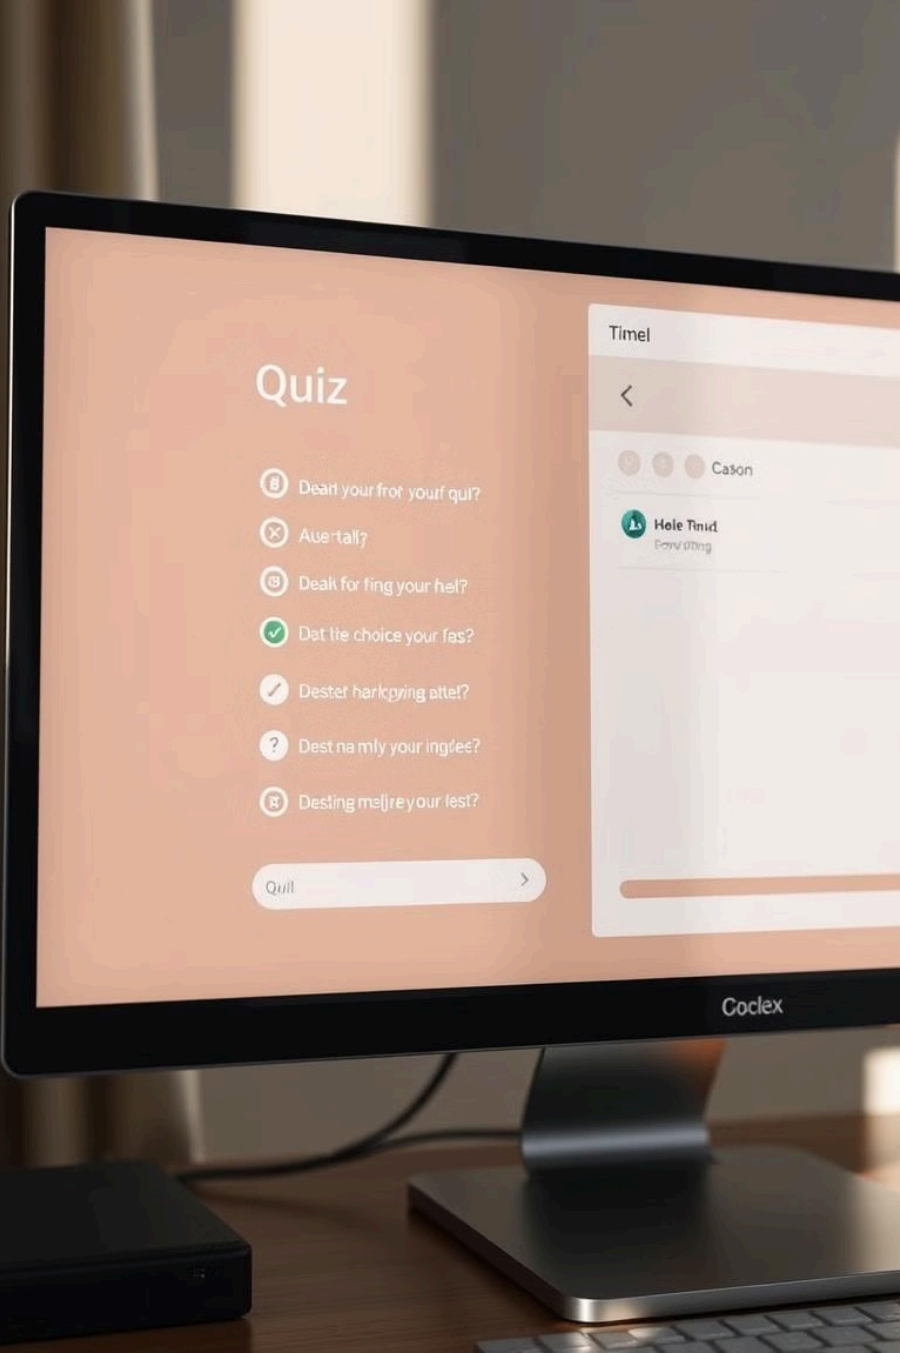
Quiz

Dean your frot yourf qui?

Auertall?

Deak for fing your hel?

Dat lie choice your fas?

Dester harkpying attel?

Dest na mly your ingdee?

Desting meljre your lest?

Quil

Timel

Cason

Hele Tnid

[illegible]

Coclex